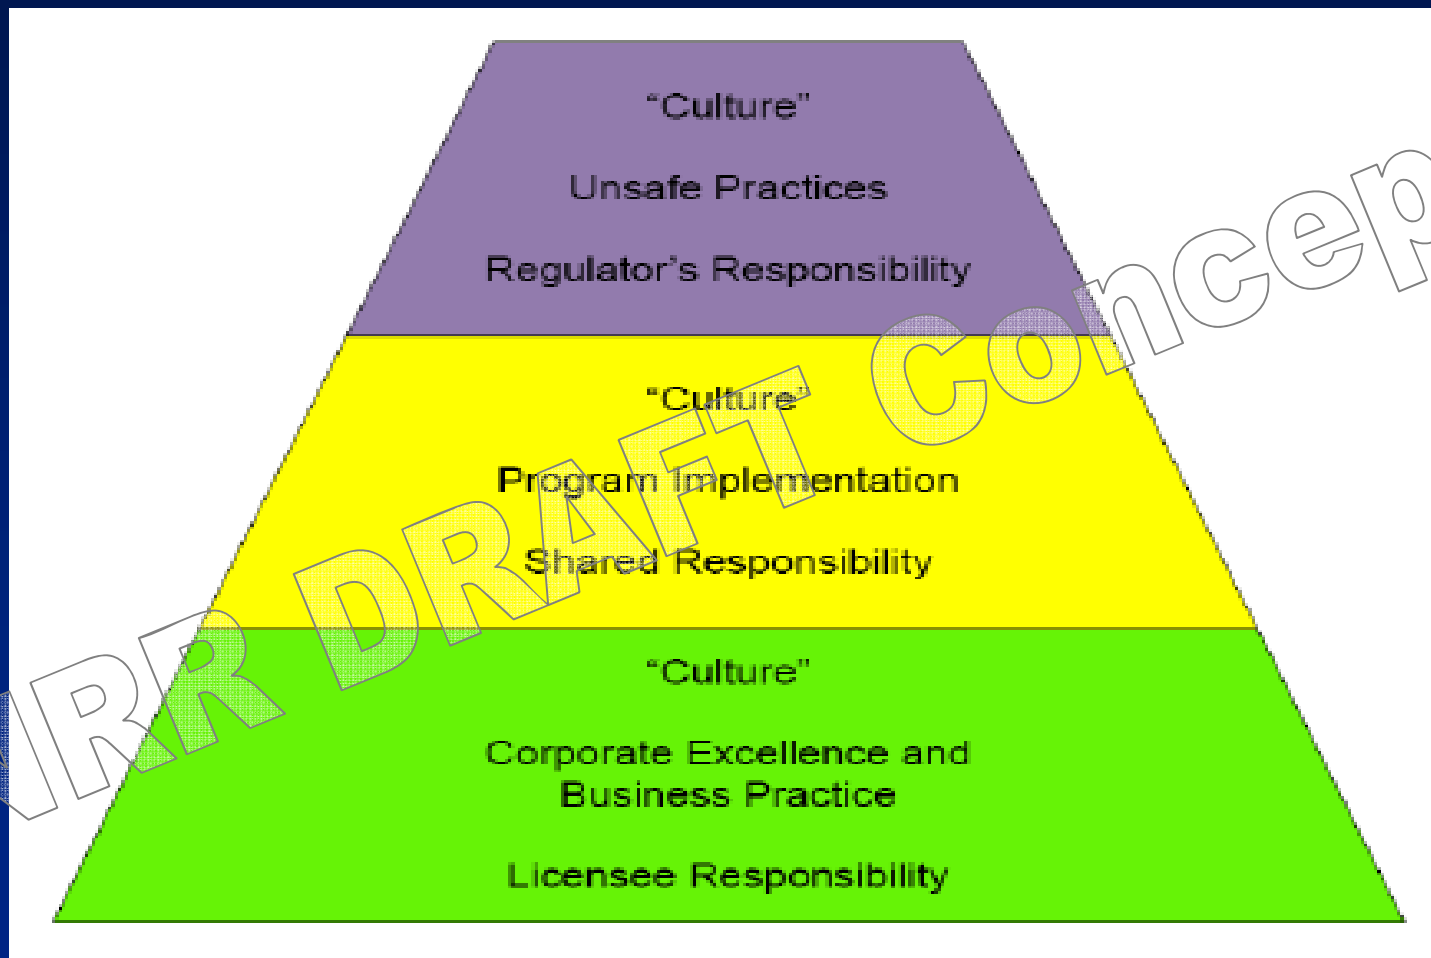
"Culture"

Unsafe Practices

Regulator's Responsibility

"Culture"

Program Implementation

Shared Responsibility

"Culture"

Corporate Excellence and Business Practice

Licensee Responsibility

IRR DRAFT Concep